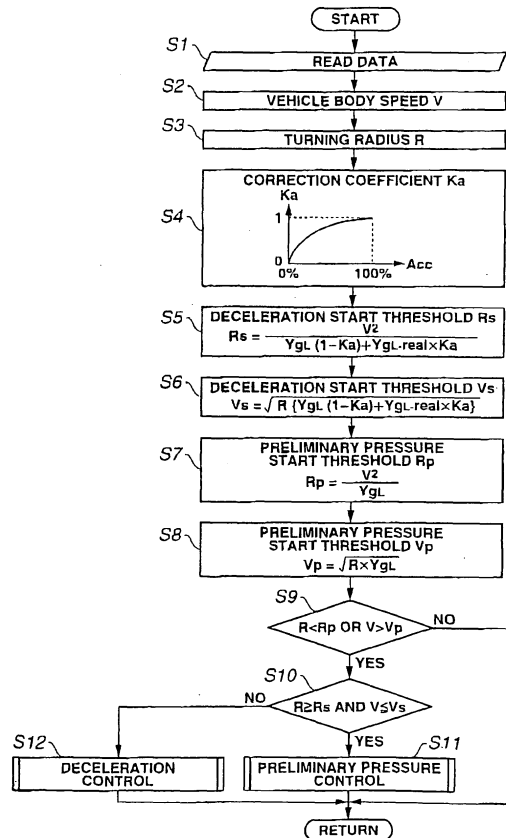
START

S1 READ DATA

S2 VEHICLE BODY SPEED V

S3 TURNING RADIUS R

S4 CORRECTION COEFFICIENT Ka
Ka
1
0
0%
100%
Acc

S5 DECELERATION START THRESHOLD Rs
$Rs = \frac{V^2}{Y_{gL}(1-Ka)+Y_{gL\text{-}real} \times Ka}$

S6 DECELERATION START THRESHOLD Vs
$Vs = \sqrt{R\{Y_{gL}(1-Ka)+Y_{gL\text{-}real} \times Ka\}}$

S7 PRELIMINARY PRESSURE START THRESHOLD Rp
$Rp = \frac{V^2}{Y_{gL}}$

S8 PRELIMINARY PRESSURE START THRESHOLD Vp
$Vp = \sqrt{R \times Y_{gL}}$

S9 R<Rp OR V>Vp
NO
YES

S10 R≥Rs AND V≤Vs
NO
YES

S12 DECELERATION CONTROL

S11 PRELIMINARY PRESSURE CONTROL

RETURN